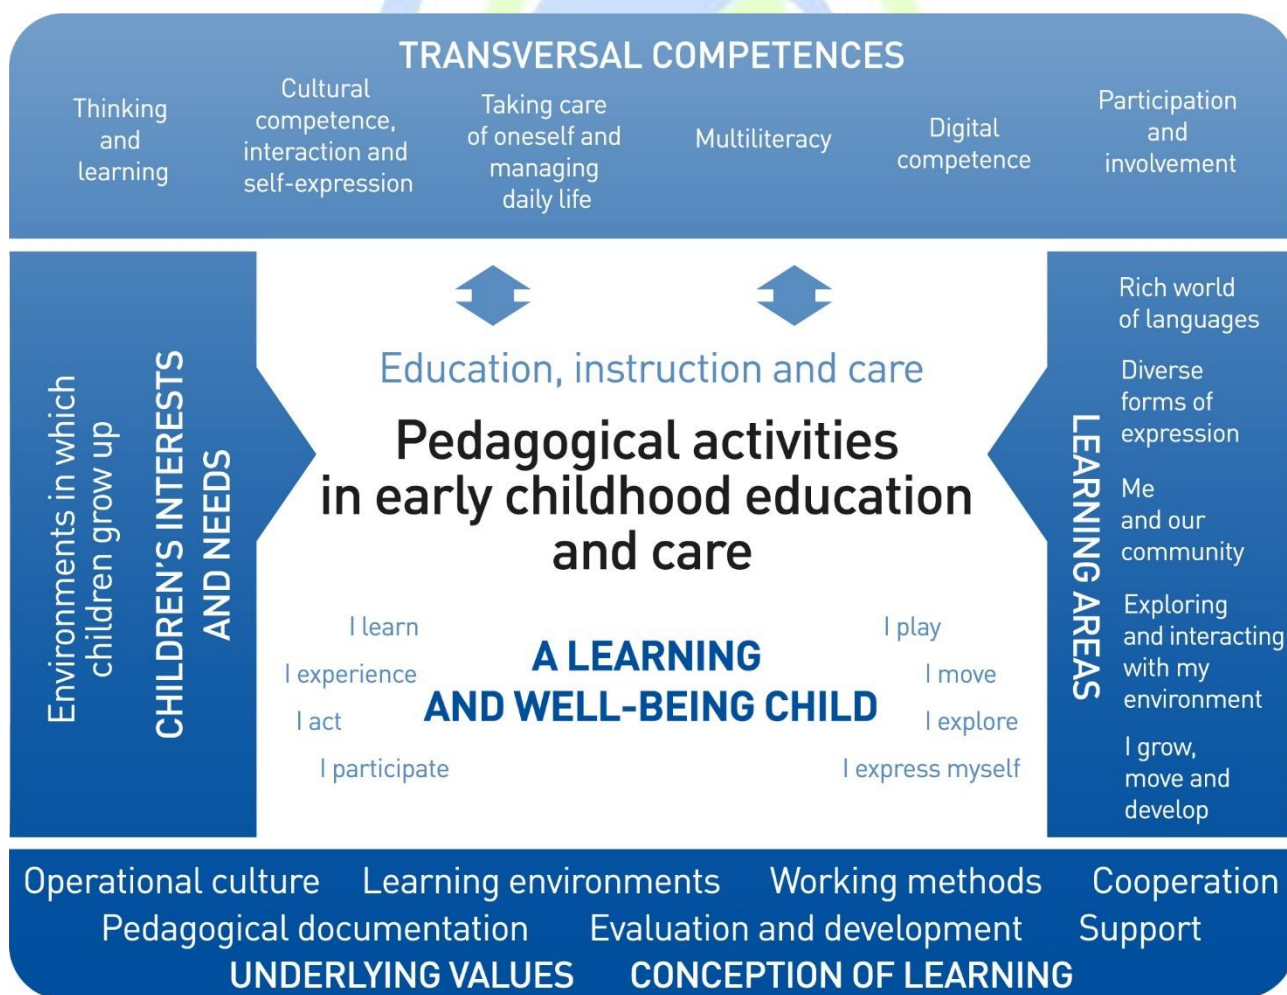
TRANSVERSAL COMPETENCES

Thinking and learning

Cultural competence, interaction and self-expression

Taking care of oneself and managing daily life

Multiliteracy

Digital competence

Participation and involvement

Environments in which children grow up

CHILDREN'S INTERESTS AND NEEDS

Education, instruction and care

Pedagogical activities in early childhood education and care

I learn

I experience

I act

I participate

A LEARNING AND WELL-BEING CHILD

I play

I move

I explore

I express myself

LEARNING AREAS

Rich world of languages

Diverse forms of expression

Me and our community

Exploring and interacting with my environment

I grow, move and develop

Operational culture Learning environments Working methods Cooperation

Pedagogical documentation Evaluation and development Support

UNDERLYING VALUES CONCEPTION OF LEARNING